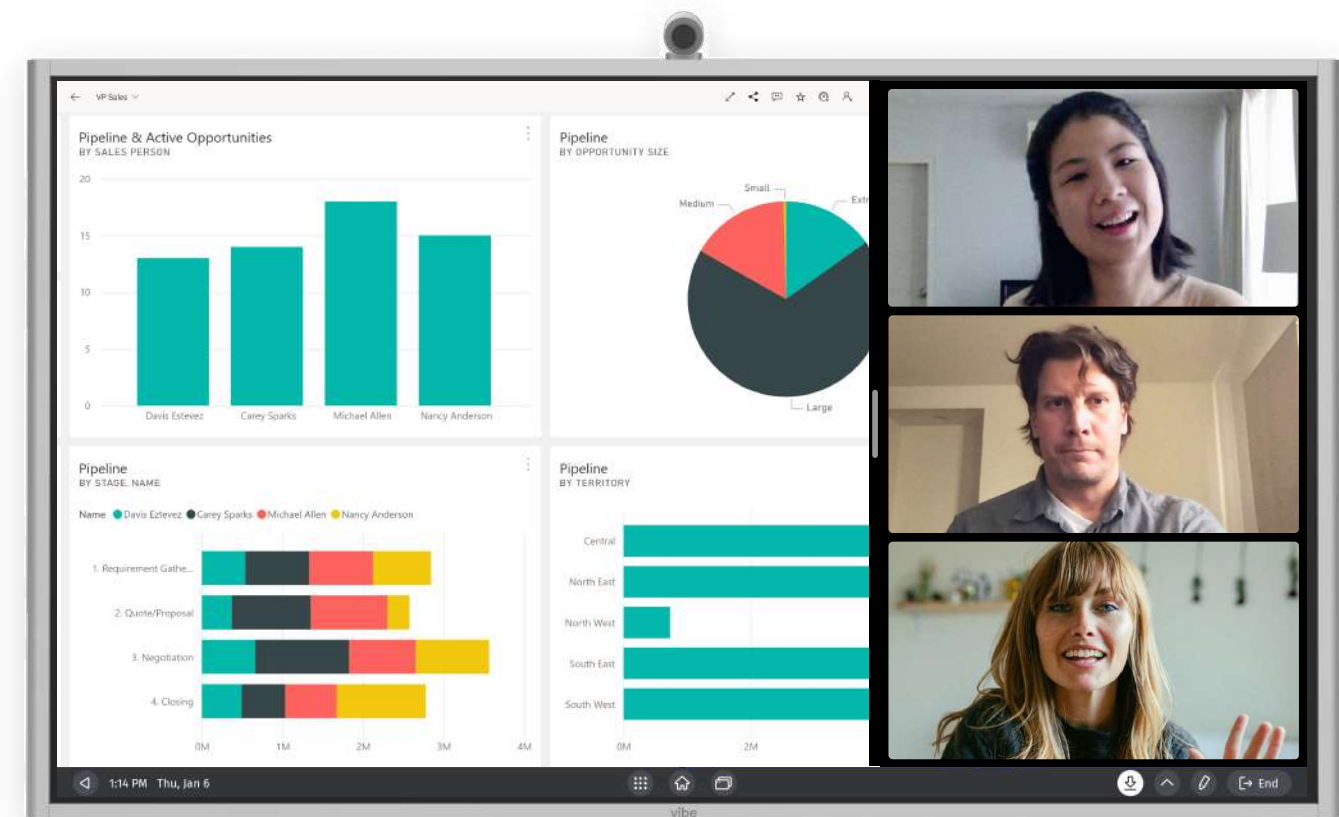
VP Sales

Pipeline & Active Opportunities
BY SALES PERSON

20
15
10
5
0

Davis Estevez
Carey Sparks
Michael Allen
Nancy Anderson

Pipeline
BY OPPORTUNITY SIZE

Small
Medium
Extr
Large

Pipeline
BY STAGE, NAME

Name Davis Eztevez Carey Sparks Michael Allen Nancy Anderson

1. Requirement Gathe...
2. Quote/Proposal
3. Negotiation
4. Closing

0M 1M 2M 3M 4M

Pipeline
BY TERRITORY

Central
North East
North West
South East
South West

0M 2M

1:14 PM Thu, Jan 6

End

vibe